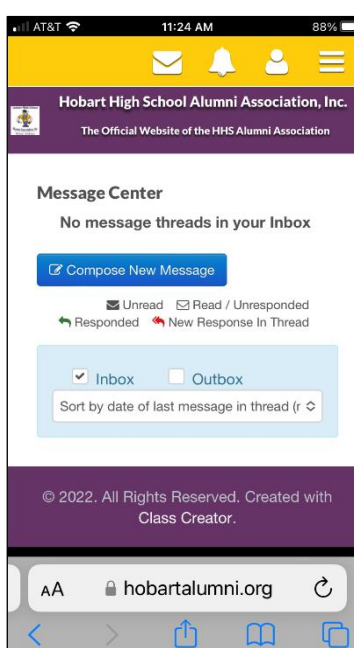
AT&T 11:24 AM 88%

Hobart High School Alumni Association, Inc.

The Official Website of the HHS Alumni Association

Message Center

No message threads in your Inbox

Compose New Message

Unread Read / Unresponded
Responded New Response In Thread

Inbox Outbox

Sort by date of last message in thread (r

© 2022. All Rights Reserved. Created with Class Creator.

AA hobartalumni.org